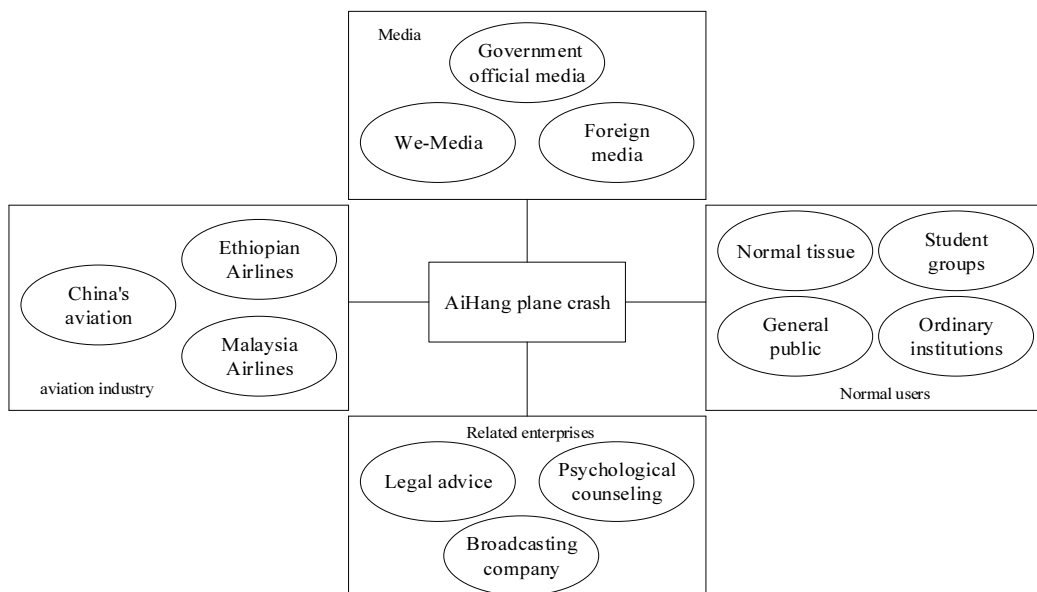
Media

Government official media

We-Media

Foreign media

Ethiopian Airlines

China's aviation

Malaysia Airlines

aviation industry

AiHang plane crash

Normal tissue

Student groups

General public

Ordinary institutions

Normal users

Related enterprises

Legal advice

Psychological counseling

Broadcasting company